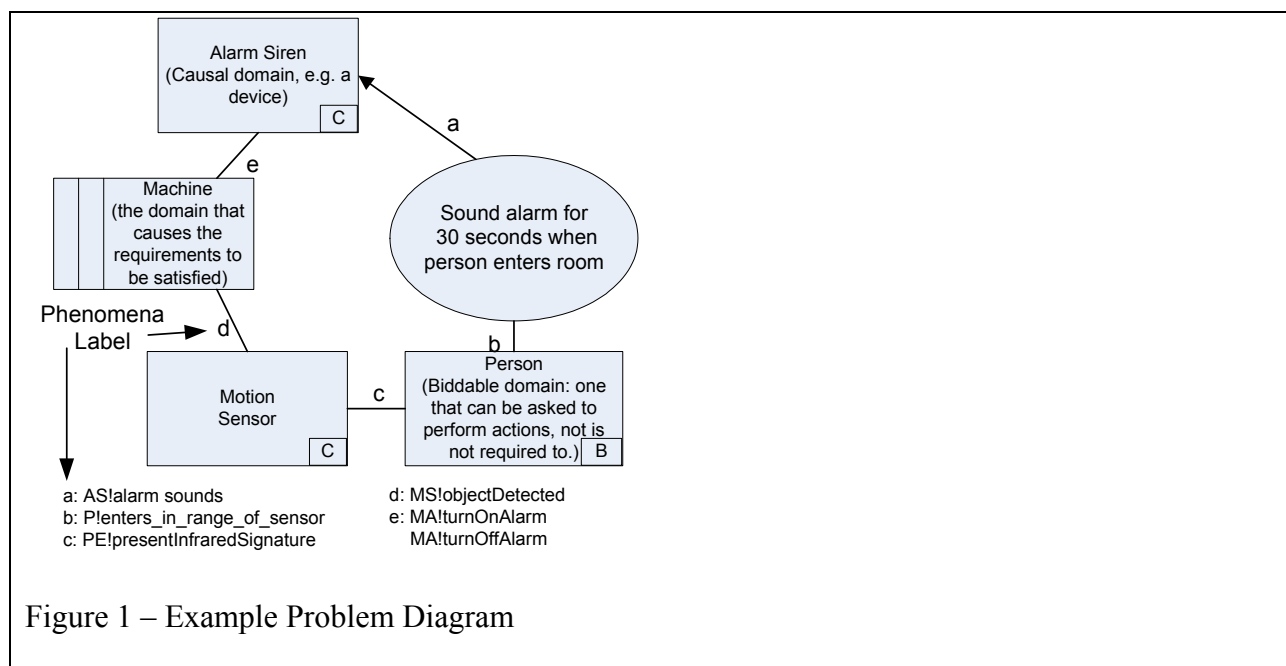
Alarm Siren
(Causal domain, e.g. a device)
C

a

e

Machine
(the domain that causes the requirements to be satisfied)

Sound alarm for 30 seconds when person enters room

Phenomena Label

d

b

Motion Sensor
C

c

Person
(Biddable domain: one that can be asked to perform actions, not is not required to.)
B

a: AS!alarm sounds
b: P!enters_in_range_of_sensor
c: PE!presentInfraredSignature

d: MS!objectDetected
e: MA!turnOnAlarm
MA!turnOffAlarm

Figure 1 – Example Problem Diagram